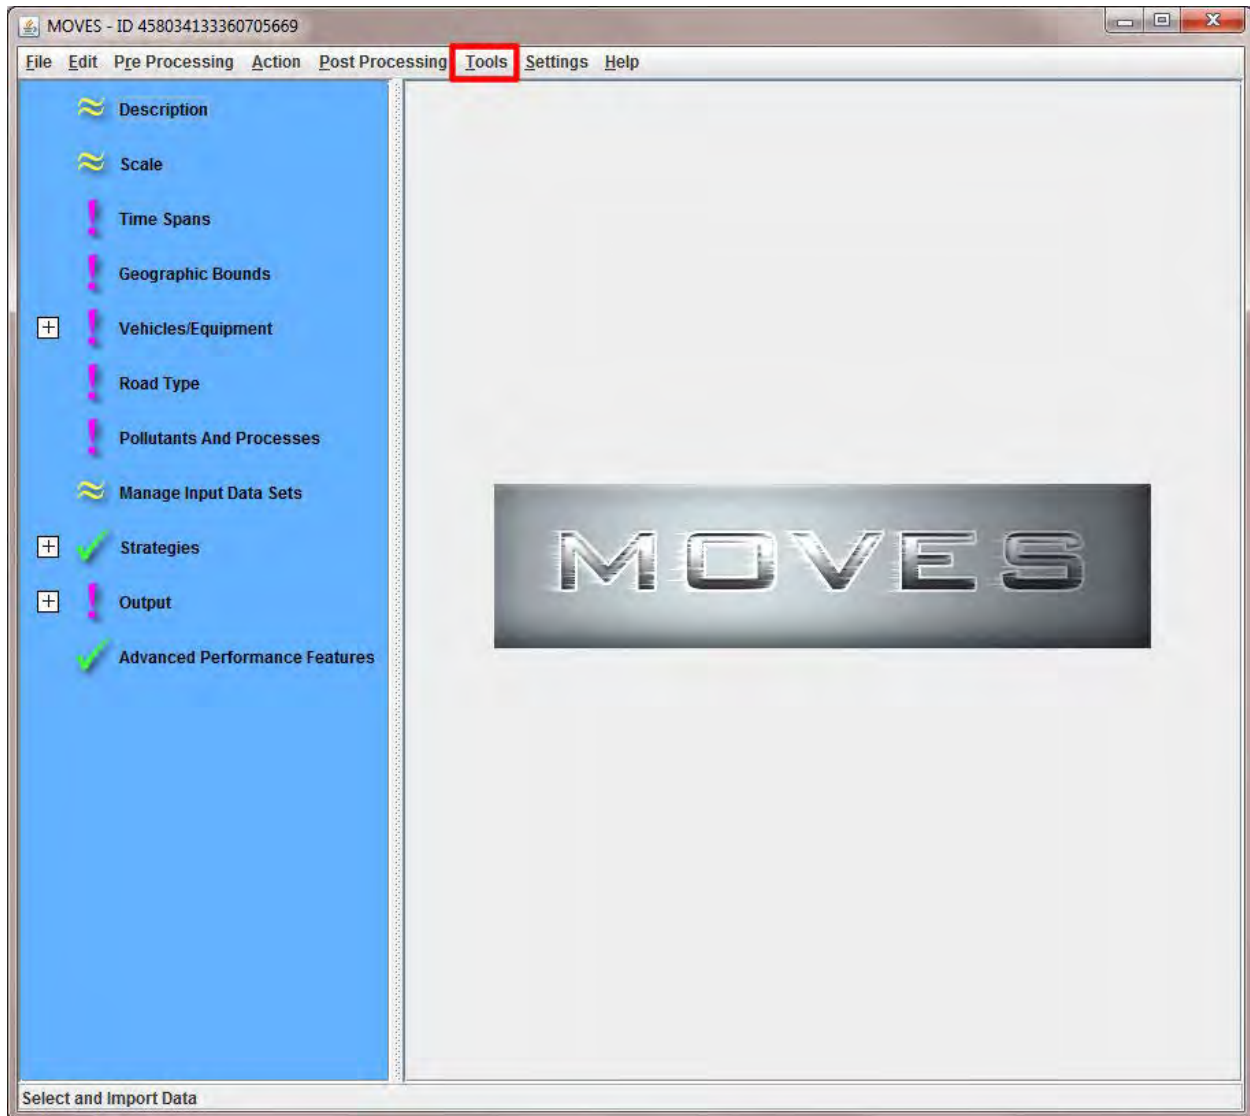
MOVES - ID 4580341333607056669

File Edit Pre Processing Action Post Processing Tools Settings Help

Description
Scale
Time Spans
Geographic Bounds
Vehicles/Equipment
Road Type
Pollutants And Processes
Manage Input Data Sets
Strategies
Output
Advanced Performance Features

MOVES

Select and Import Data